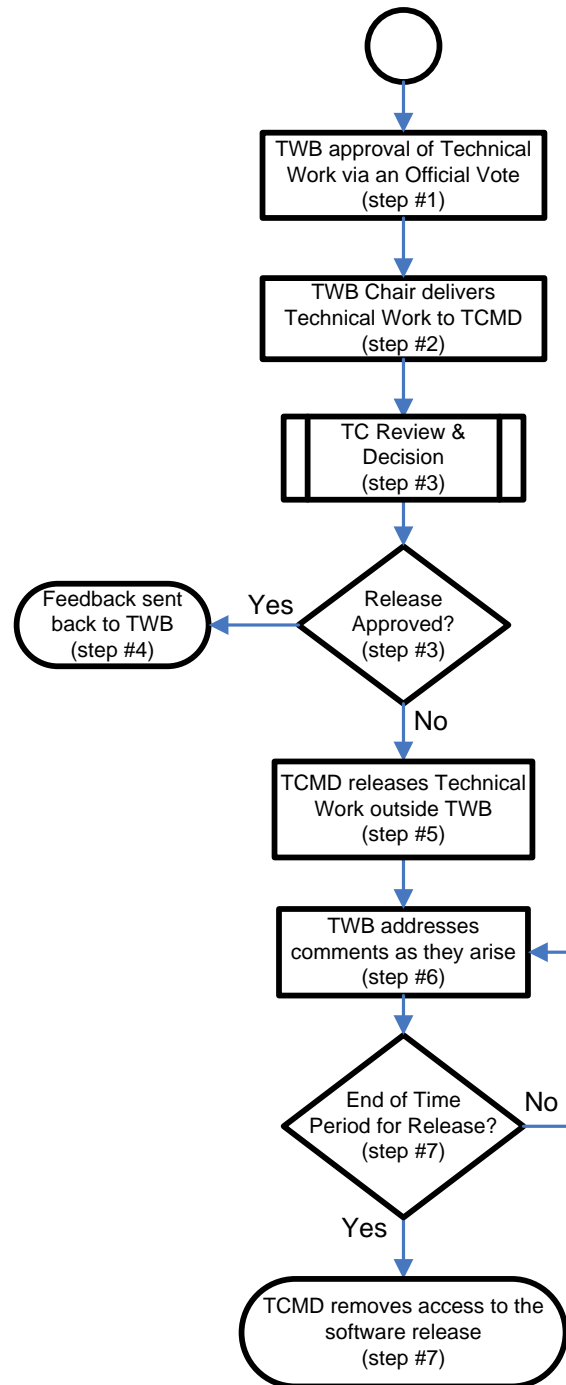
TWB approval of Technical Work via an Official Vote
(step #1)

TWB Chair delivers Technical Work to TCMD
(step #2)

TC Review & Decision
(step #3)

Release Approved?
(step #3)

Yes

Feedback sent back to TWB
(step #4)

No

TCMD releases Technical Work outside TWB
(step #5)

TWB addresses comments as they arise
(step #6)

End of Time Period for Release?
(step #7)

No

Yes

TCMD removes access to the software release
(step #7)